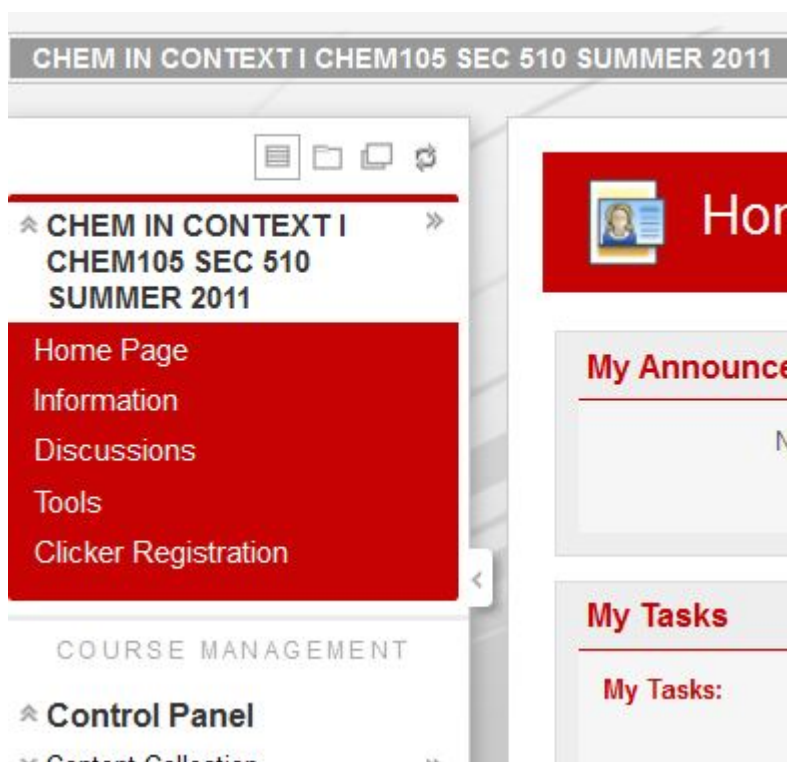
CHEM IN CONTEXT I CHEM105 SEC 510 SUMMER 2011

CHEM IN CONTEXT I CHEM105 SEC 510 SUMMER 2011

Home Page
Information
Discussions
Tools
Clicker Registration

COURSE MANAGEMENT

Control Panel

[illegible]

Hor

My Announce

N

My Tasks

My Tasks: